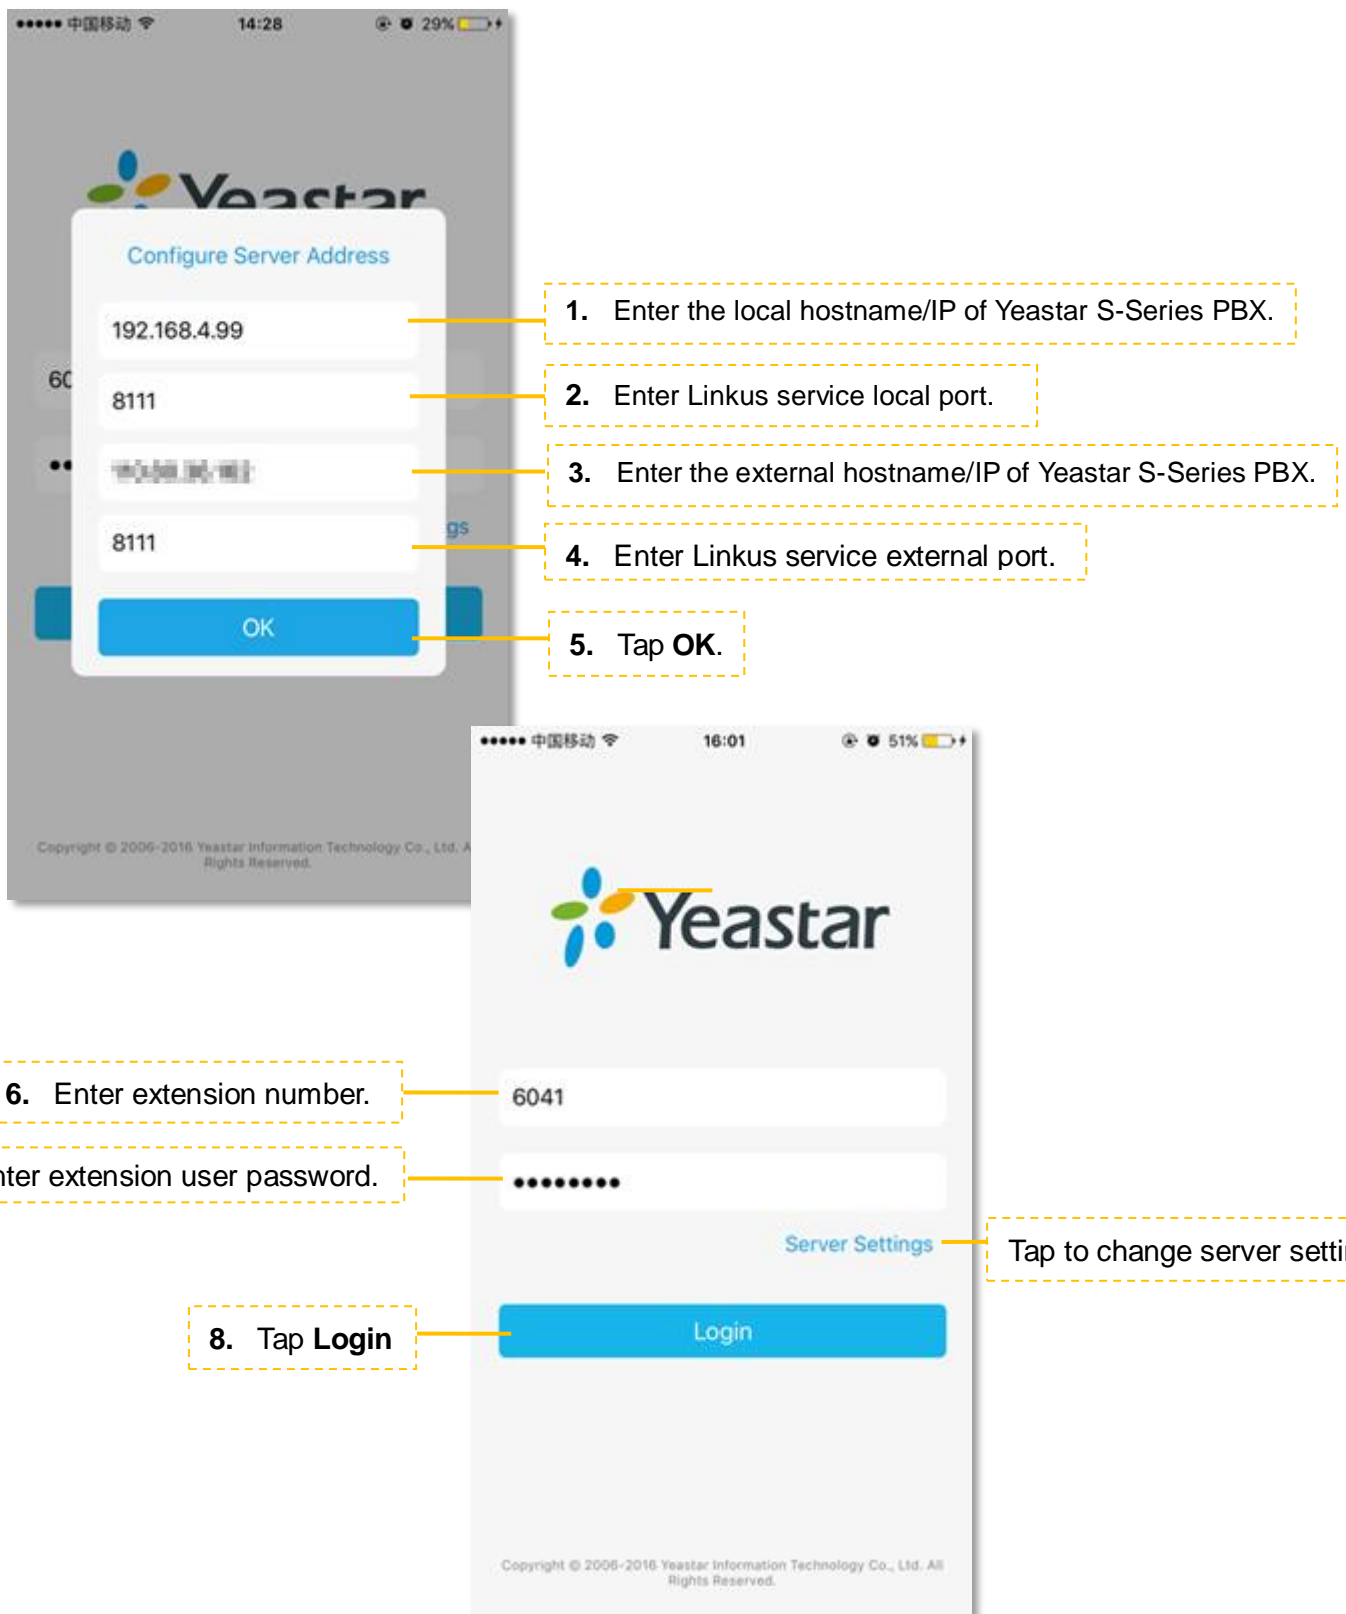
••••• 中国移动 14:28 29%

Yeastar

Configure Server Address

192.168.4.99

8111

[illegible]

8111

OK

60

gs

Copyright © 2006-2016 Yeastar Information Technology Co., Ltd. A Rights Reserved.

1. Enter the local hostname/IP of Yeastar S-Series PBX.

2. Enter Linkus service local port.

3. Enter the external hostname/IP of Yeastar S-Series PBX.

4. Enter Linkus service external port.

5. Tap **OK**.

••••• 中国移动 16:01 51%

Yeastar

6041

••••••••

Server Settings

Login

Copyright © 2006-2016 Yeastar Information Technology Co., Ltd. All Rights Reserved.

6. Enter extension number.

nter extension user password.

8. Tap **Login**

Tap to change server setti